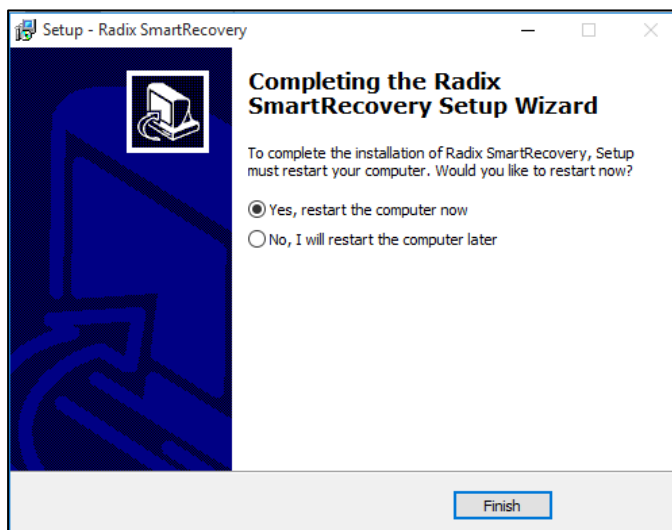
Setup - Radix SmartRecovery

Completing the Radix SmartRecovery Setup Wizard

To complete the installation of Radix SmartRecovery, Setup must restart your computer. Would you like to restart now?

Yes, restart the computer now

No, I will restart the computer later

Finish